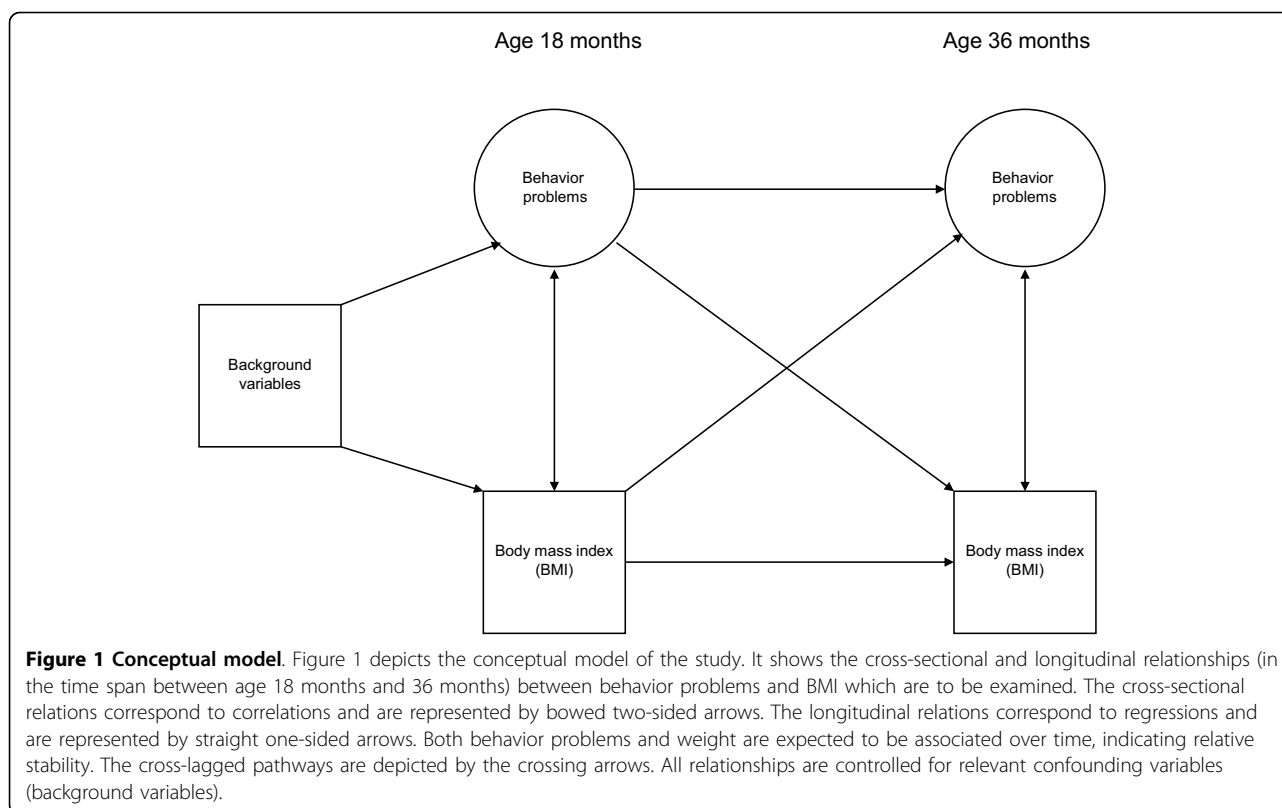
Age 18 months

Age 36 months

Behavior problems

Behavior problems

Background variables

Body mass index (BMI)

Body mass index (BMI)

**Figure 1 Conceptual model**. Figure 1 depicts the conceptual model of the study. It shows the cross-sectional and longitudinal relationships (in the time span between age 18 months and 36 months) between behavior problems and BMI which are to be examined. The cross-sectional relations correspond to correlations and are represented by bowed two-sided arrows. The longitudinal relations correspond to regressions and are represented by straight one-sided arrows. Both behavior problems and weight are expected to be associated over time, indicating relative stability. The cross-lagged pathways are depicted by the crossing arrows. All relationships are controlled for relevant confounding variables (background variables).